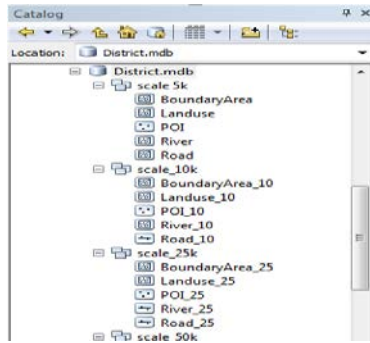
Catalog

Location: District.mdb

District.mdb
scale 5k
BoundaryArea
Landuse
POI
River
Road
scale_10k
BoundaryArea_10
Landuse_10
POI_10
River_10
Road_10
scale_25k
BoundaryArea_25
Landuse_25
POI_25
River_25
Road_25
scale 50k